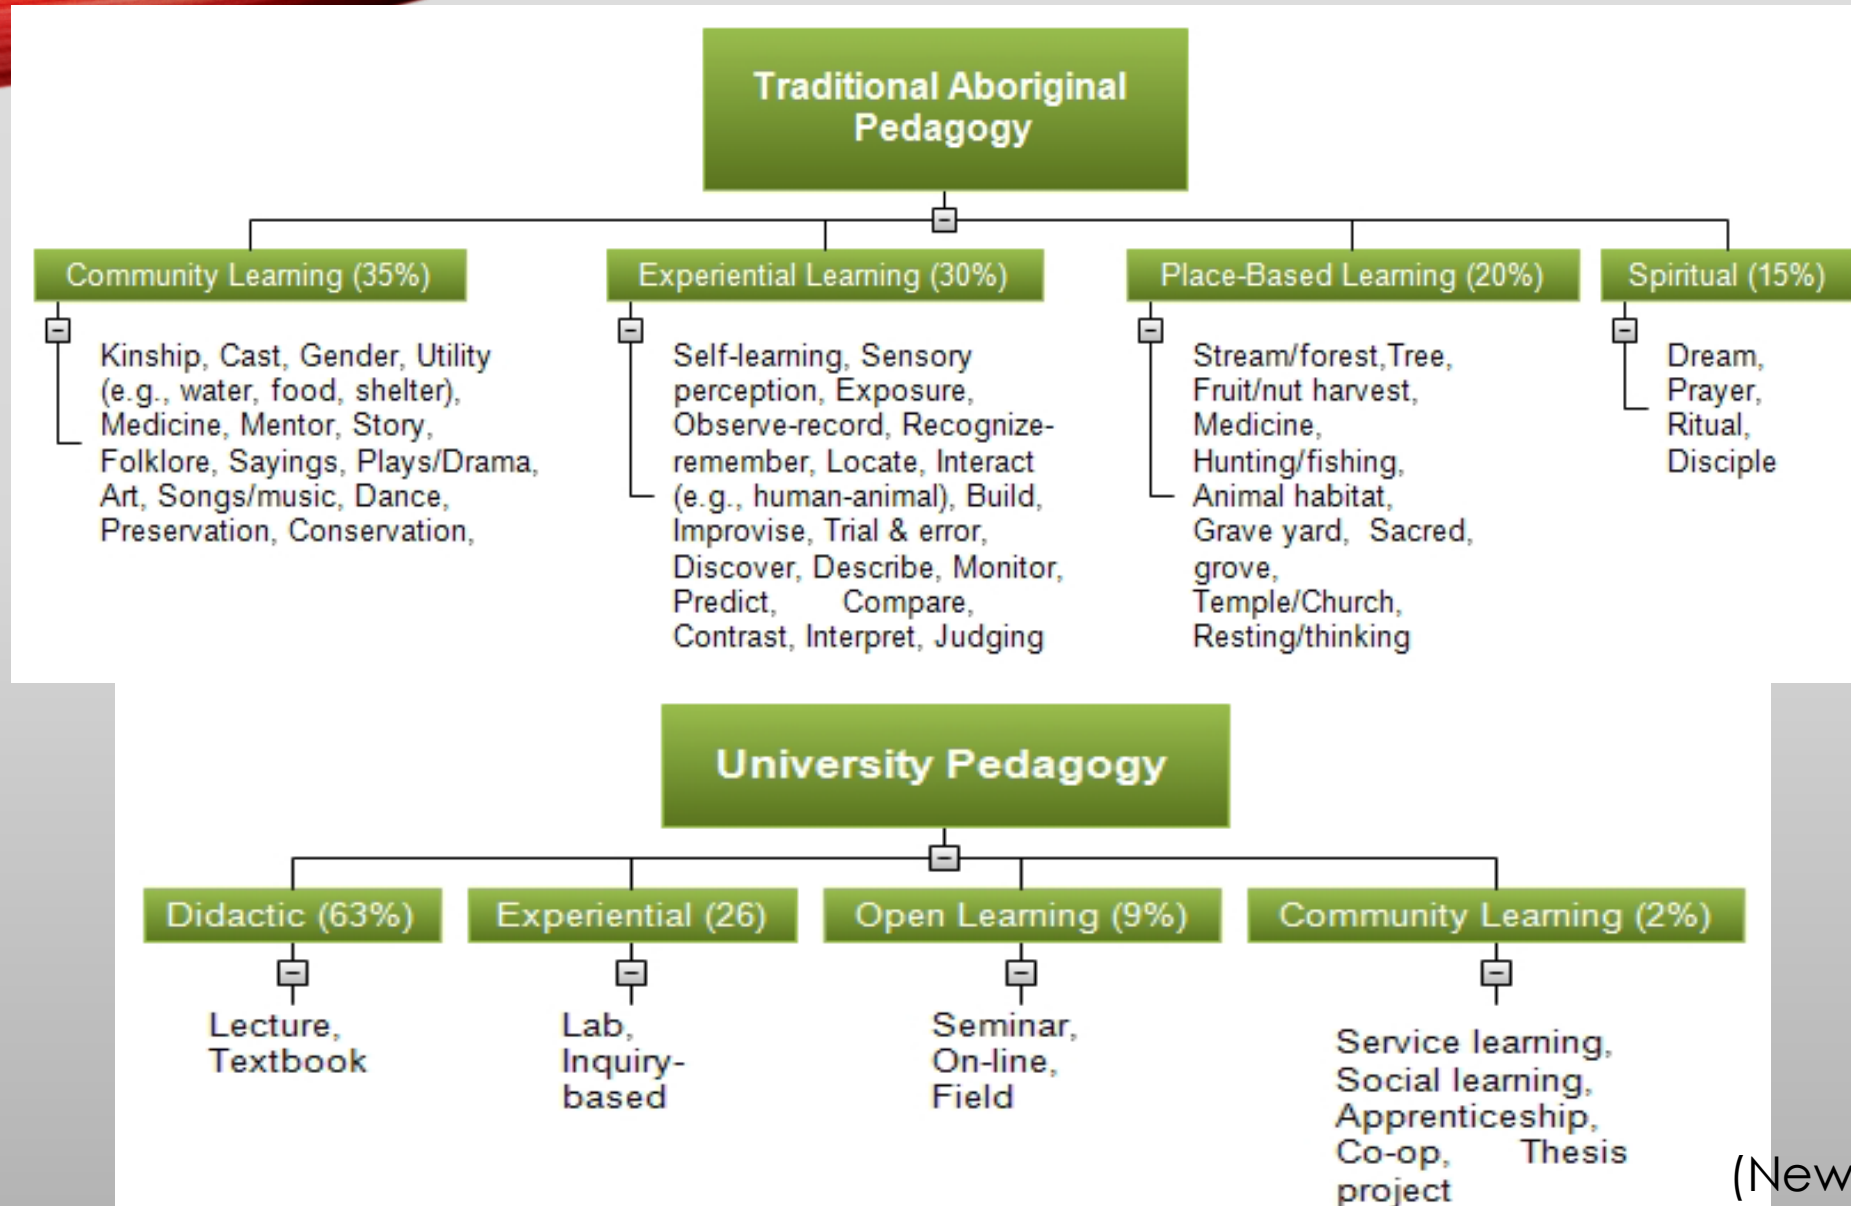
Traditional Aboriginal Pedagogy

Community Learning (35%)

Kinship, Cast, Gender, Utility (e.g., water, food, shelter), Medicine, Mentor, Story, Folklore, Sayings, Plays/Drama, Art, Songs/music, Dance, Preservation, Conservation,

Experiential Learning (30%)

Self-learning, Sensory perception, Exposure, Observe-record, Recognize-remember, Locate, Interact (e.g., human-animal), Build, Improvise, Trial & error, Discover, Describe, Monitor, Predict, Compare, Contrast, Interpret, Judging

Place-Based Learning (20%)

Stream/forest,Tree, Fruit/nut harvest, Medicine, Hunting/fishing, Animal habitat, Grave yard, Sacred, grove, Temple/Church, Resting/thinking

Spiritual (15%)

Dream, Prayer, Ritual, Disciple

University Pedagogy

Didactic (63%)

Lecture, Textbook

Experiential (26)

Lab, Inquiry-based

Open Learning (9%)

Seminar, On-line, Field

Community Learning (2%)

Service learning, Social learning, Apprenticeship, Co-op, Thesis project

(New